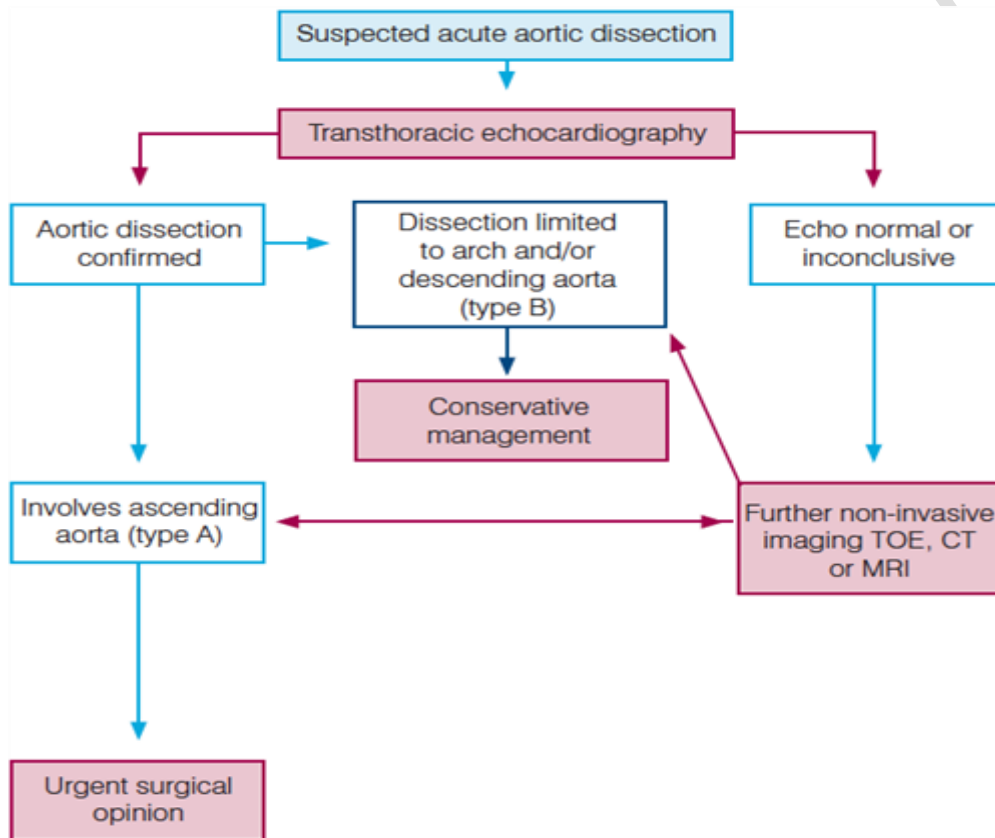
Suspected acute aortic dissection

Transthoracic echocardiography

Aortic dissection confirmed

Dissection limited to arch and/or descending aorta (type B)

Echo normal or inconclusive

Conservative management

Involves ascending aorta (type A)

Further non-invasive imaging TOE, CT or MRI

Urgent surgical opinion